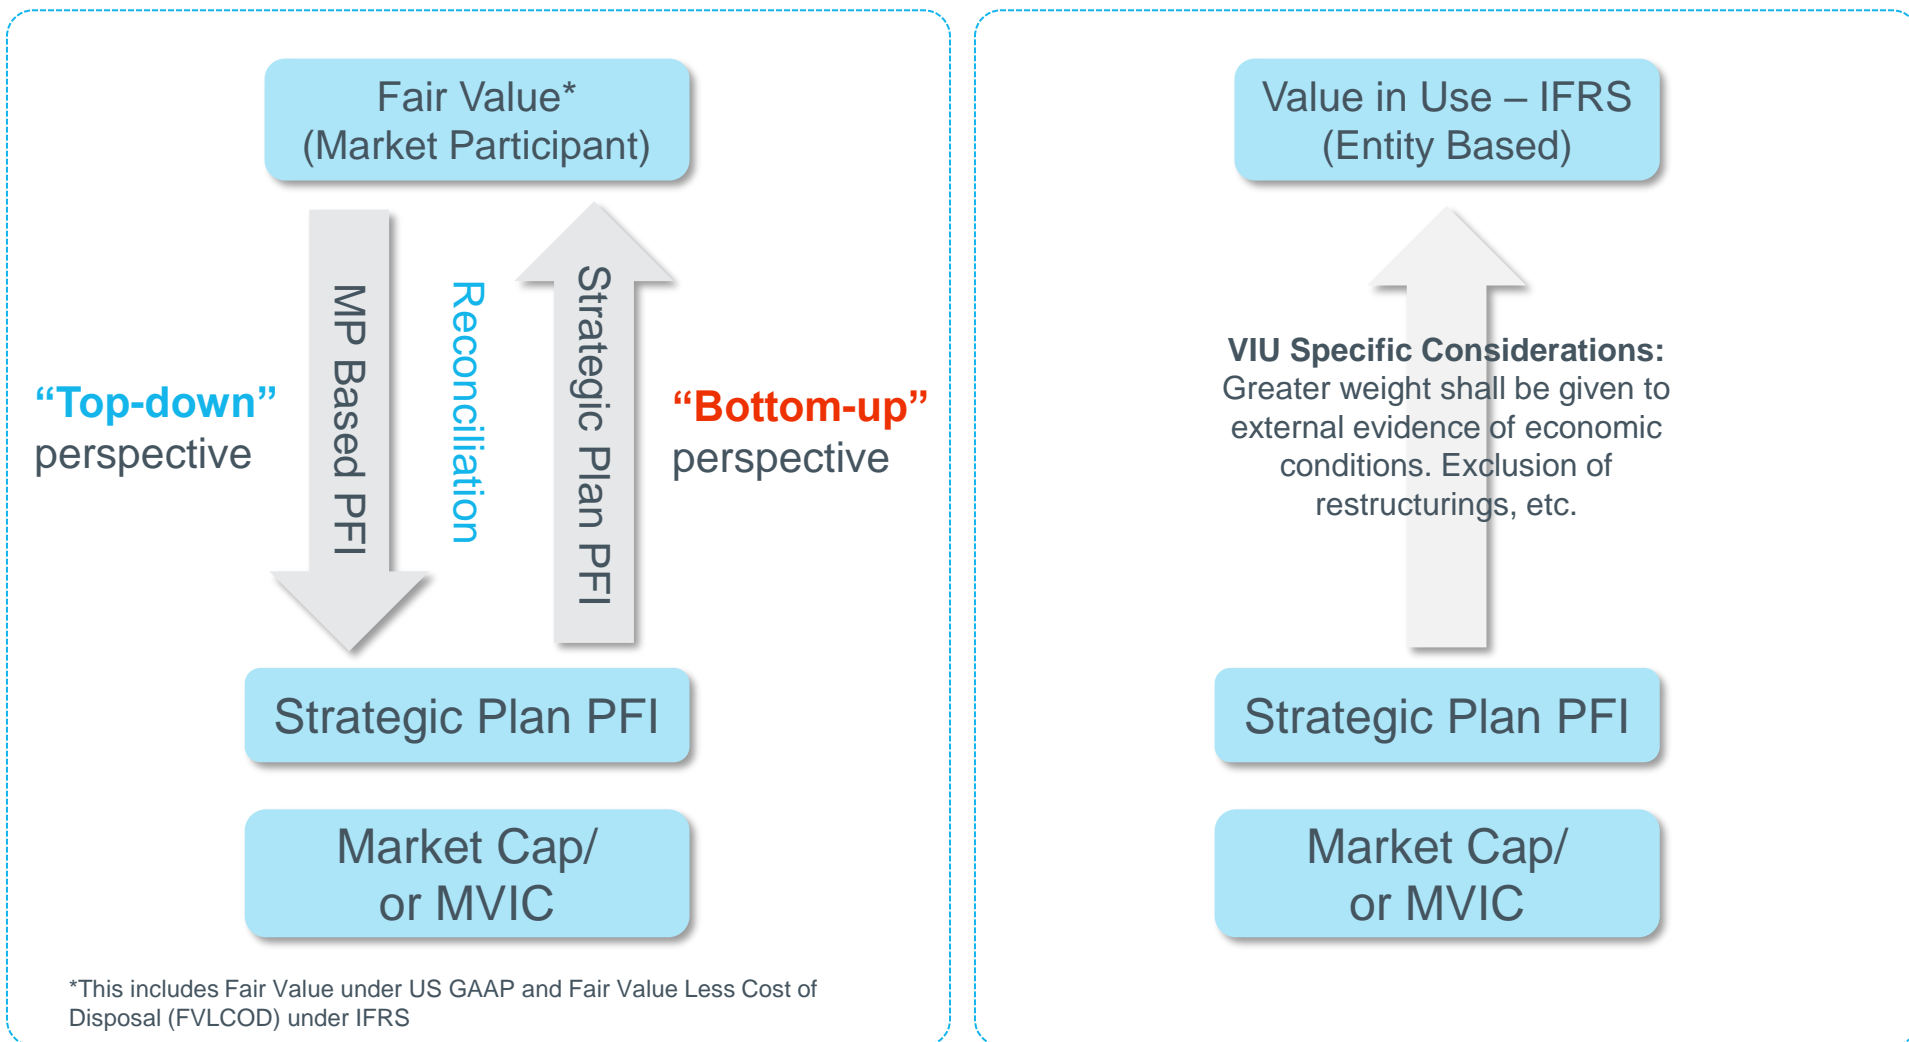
Fair Value*
(Market Participant)

“Top-down” perspective

MP Based PFI

Reconciliation

Strategic Plan PFI

“Bottom-up” perspective

Strategic Plan PFI

Market Cap/
or MVIC

*This includes Fair Value under US GAAP and Fair Value Less Cost of Disposal (FVLCOD) under IFRS

Value in Use – IFRS
(Entity Based)

VIU Specific Considerations:
Greater weight shall be given to external evidence of economic conditions. Exclusion of restructurings, etc.

Strategic Plan PFI

Market Cap/
or MVIC